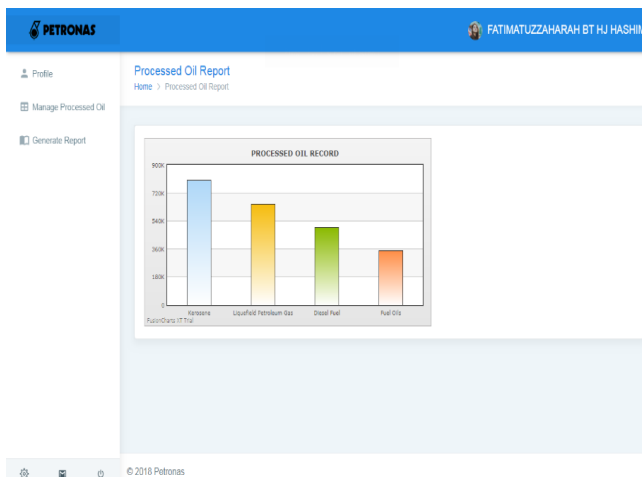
PETRONAS

FATIMATUZZAHARAH BT HJ HASHIM

Profile

Manage Processed Oil

Generate Report

Processed Oil Report

Home > Processed Oil Report

PROCESSED OIL RECORD

900K

720K

540K

360K

180K

0

Kerosene

Liquefied Petroleum Gas

Diesel Fuel

Fuel Oils

FusionCharts XT Trial

© 2018 Petronas